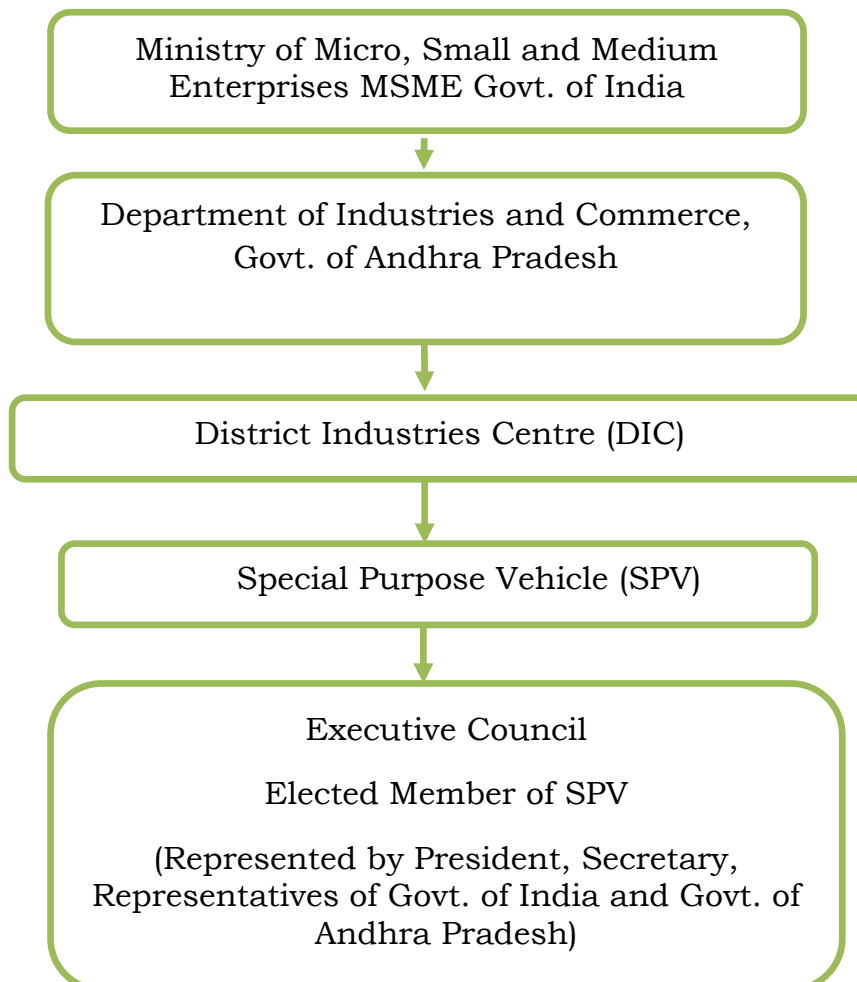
Ministry of Micro, Small and Medium Enterprises MSME Govt. of India

Department of Industries and Commerce, Govt. of Andhra Pradesh

District Industries Centre (DIC)

Special Purpose Vehicle (SPV)

Executive Council

Elected Member of SPV

(Represented by President, Secretary, Representatives of Govt. of India and Govt. of Andhra Pradesh)